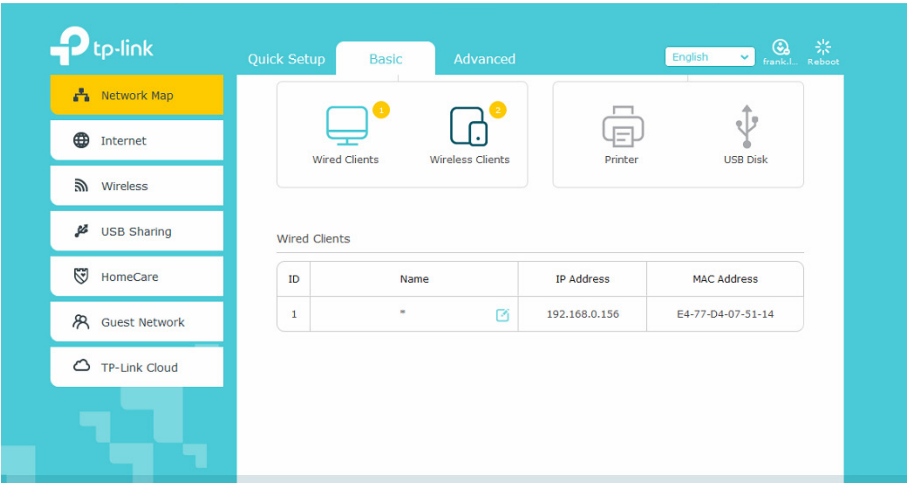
tp-link

Quick Setup Basic Advanced

English frank.l... Reboot

Network Map
Internet
Wireless
USB Sharing
HomeCare
Guest Network
TP-Link Cloud

1 Wired Clients
2 Wireless Clients

Printer
USB Disk

Wired Clients

| ID | Name | IP Address | MAC Address |
|---|---|---|---|
| 1 | * | 192.168.0.156 | E4-77-D4-07-51-14 |